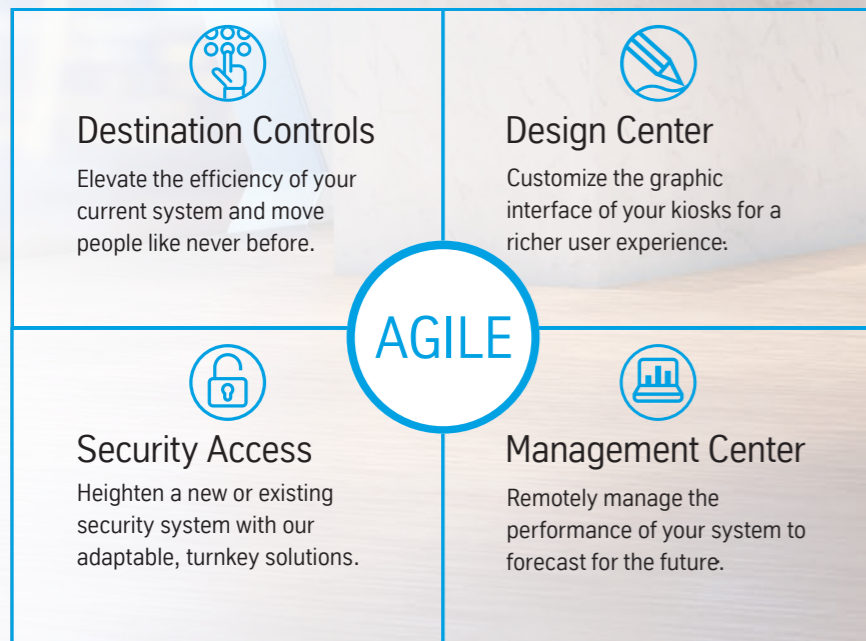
Destination Controls

Elevate the efficiency of your current system and move people like never before.

Design Center

Customize the graphic interface of your kiosks for a richer user experience.

AGILE

Security Access

Heighten a new or existing security system with our adaptable, turnkey solutions.

Management Center

Remotely manage the performance of your system to forecast for the future.